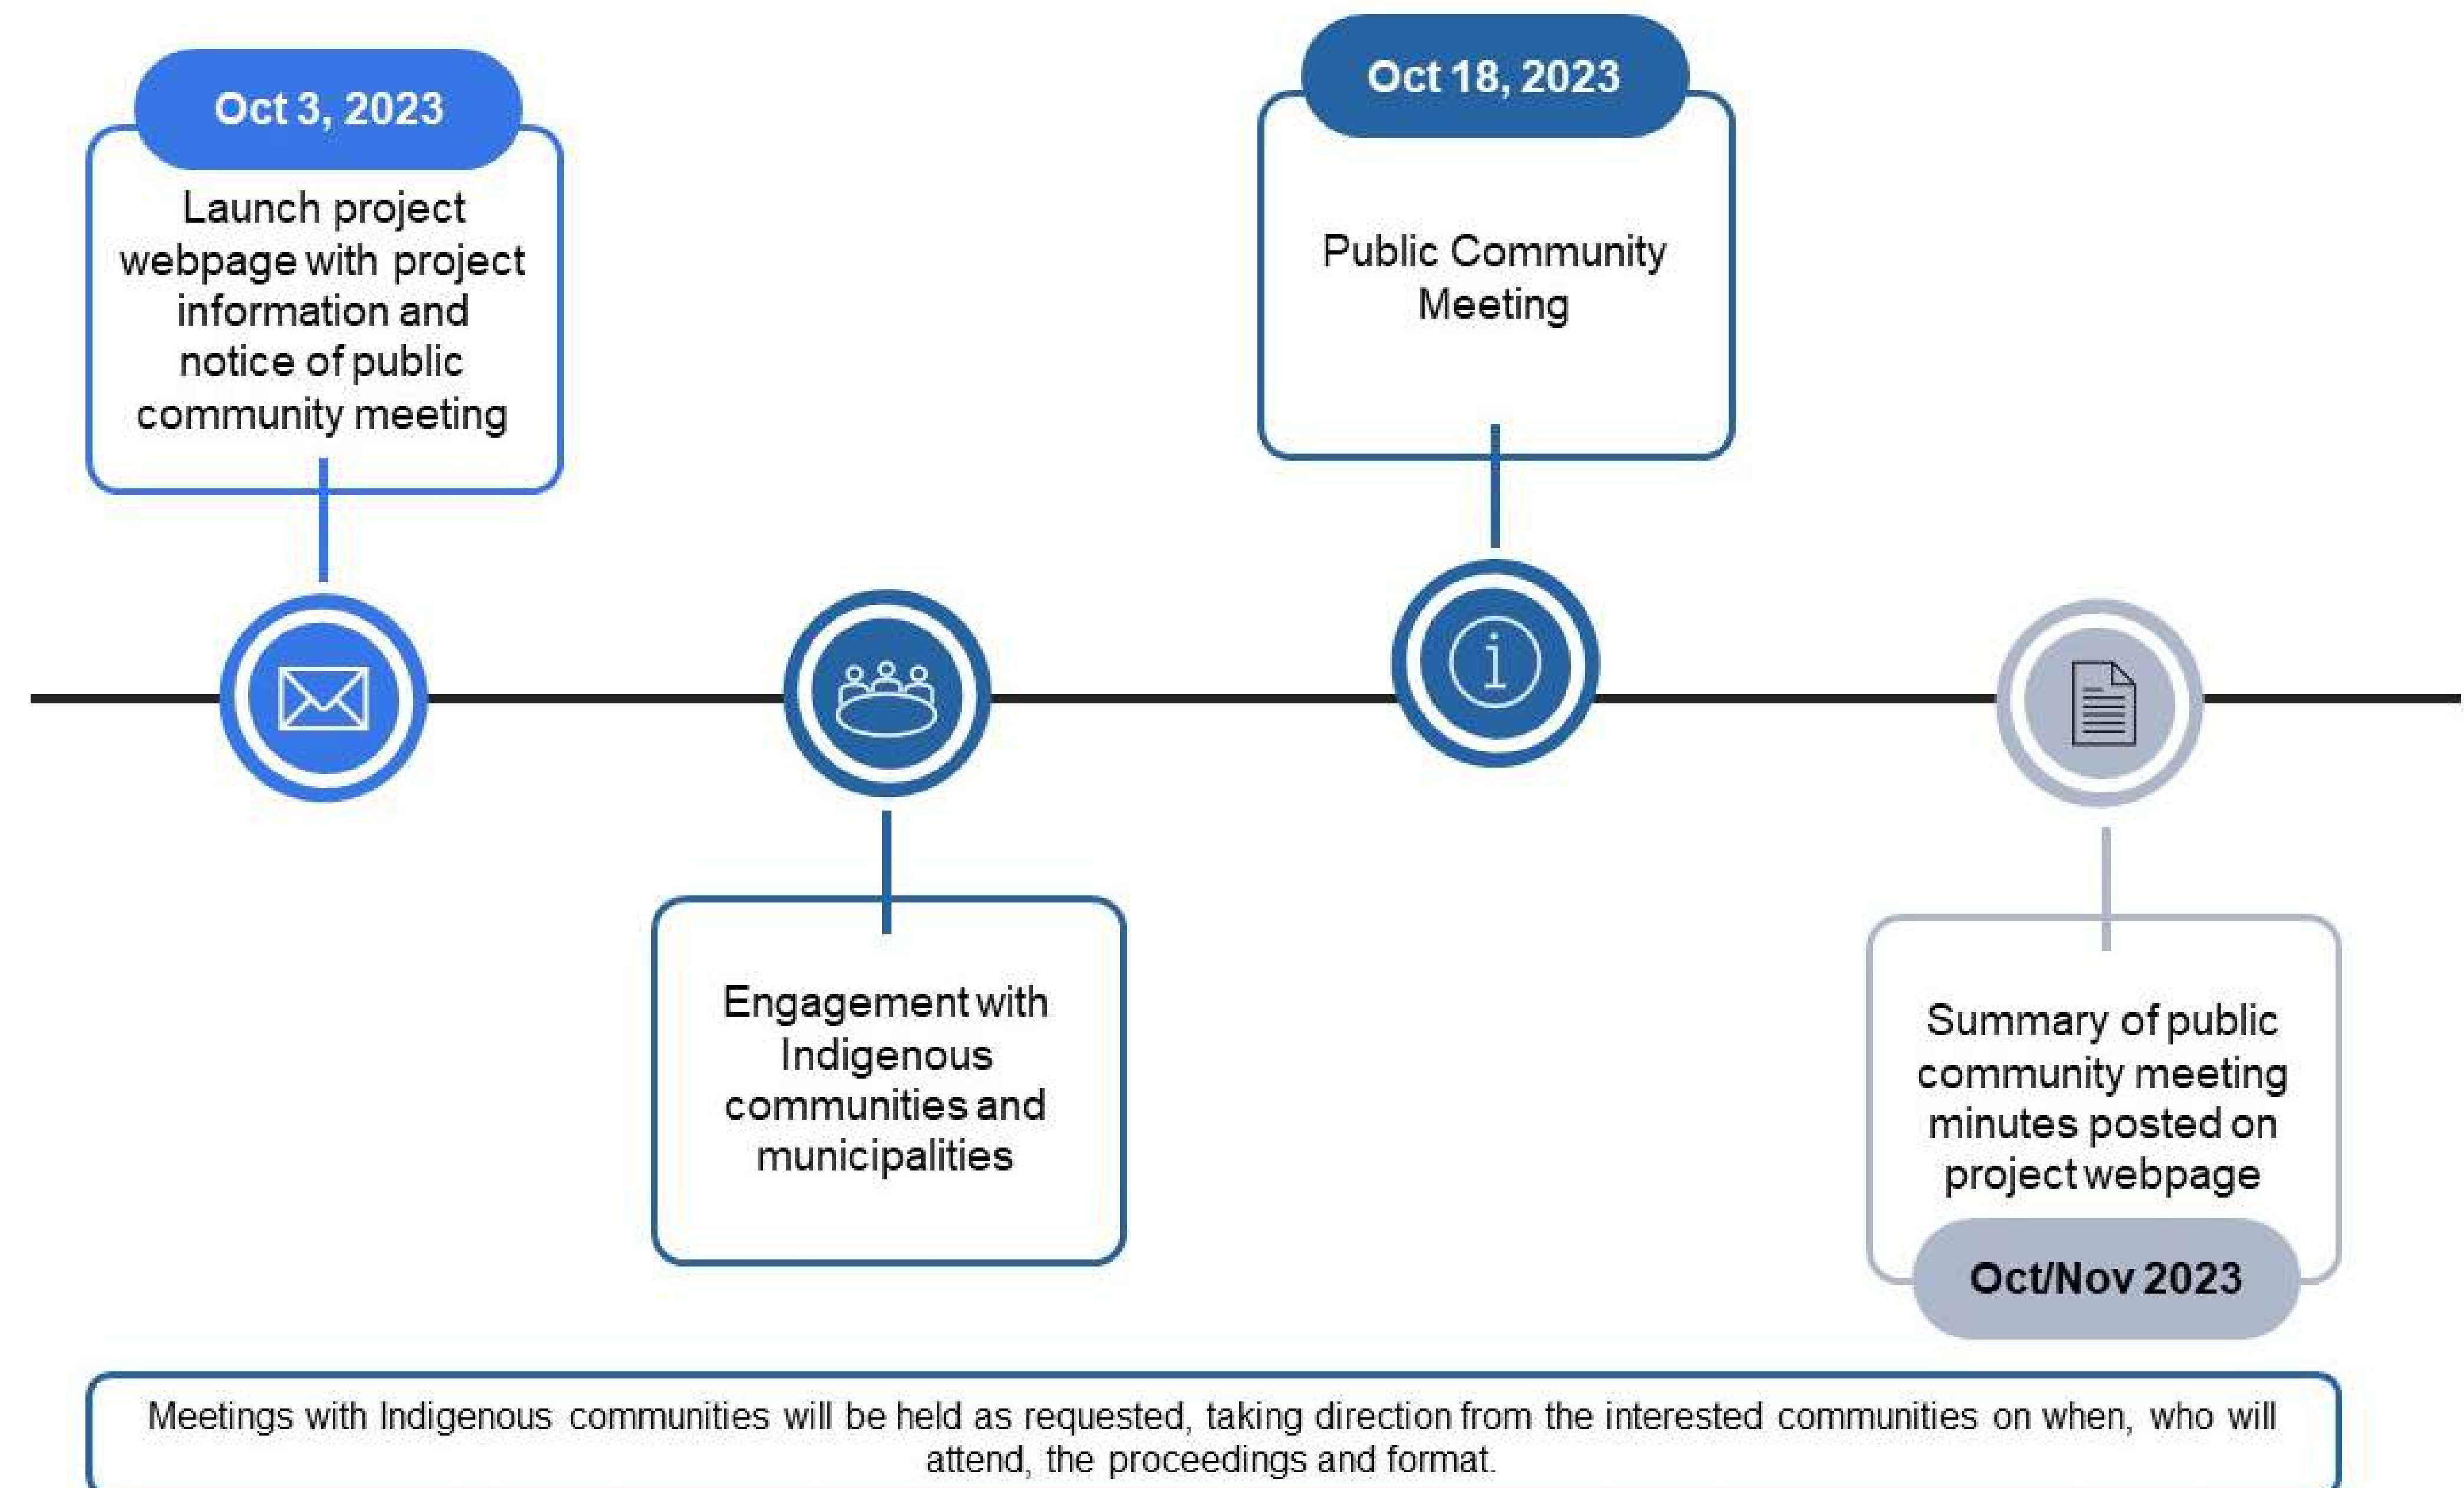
Oct 3, 2023

Launch project webpage with project information and notice of public community meeting

Oct 18, 2023

Public Community Meeting

Engagement with Indigenous communities and municipalities

Summary of public community meeting minutes posted on project webpage

Oct/Nov 2023

Meetings with Indigenous communities will be held as requested, taking direction from the interested communities on when, who will attend, the proceedings and format.